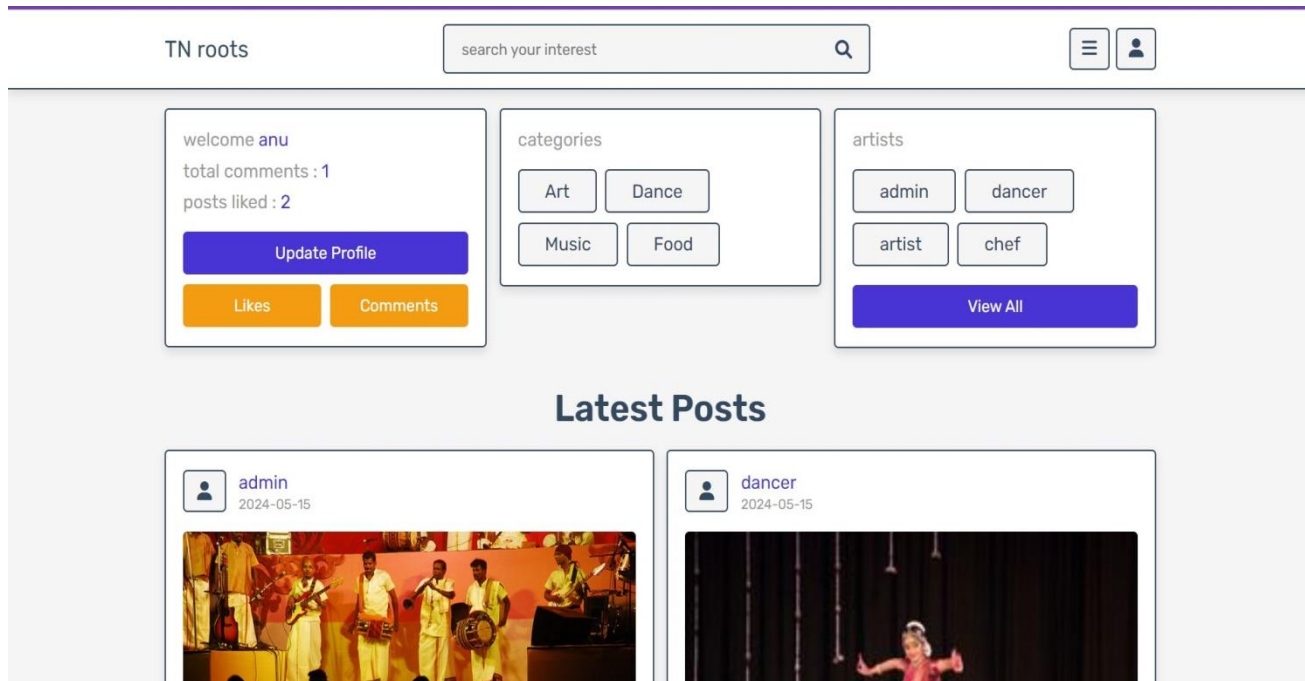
TN roots

search your interest

welcome anu
total comments : 1
posts liked : 2

Update Profile

Likes Comments

categories

Art Dance
Music Food

artists

admin dancer
artist chef

View All

Latest Posts

admin
2024-05-15

dancer
2024-05-15